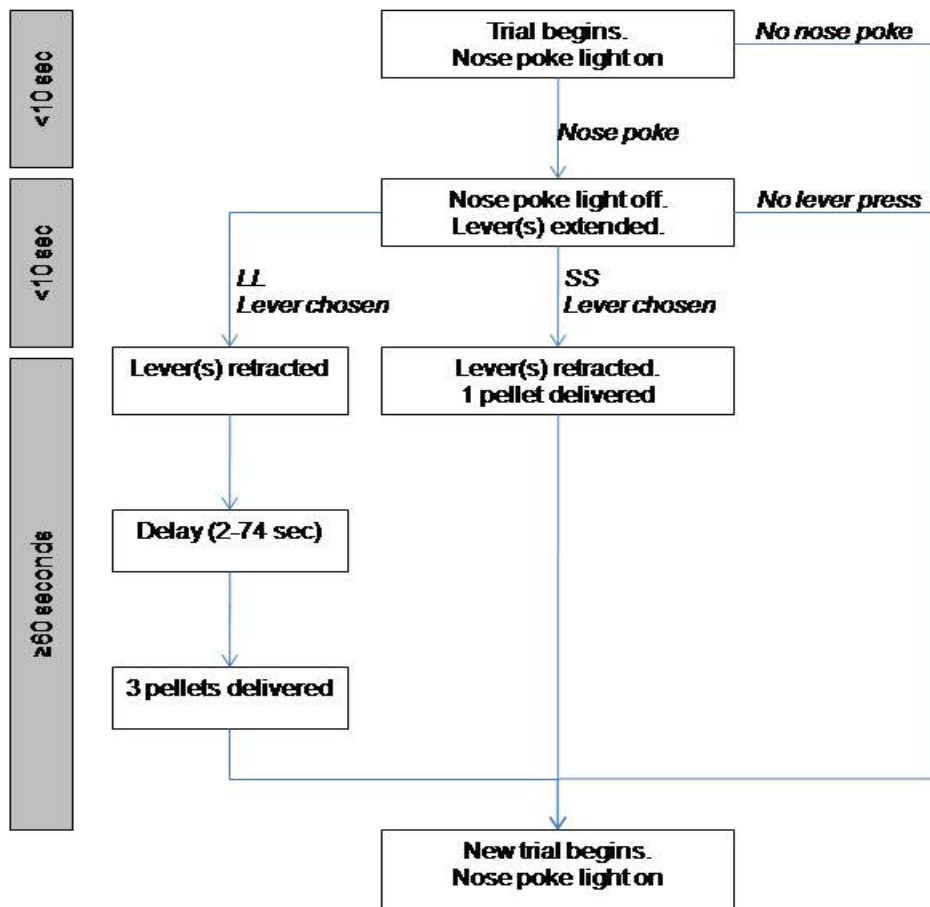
<10 sec

<10 sec

≥60 seconds

Trial begins.
Nose poke light on

No nose poke

Nose poke

Nose poke light off.
Lever(s) extended.

No lever press

LL
Lever chosen

SS
Lever chosen

Lever(s) retracted

Lever(s) retracted.
1 pellet delivered

Delay (2-74 sec)

3 pellets delivered

New trial begins.
Nose poke light on